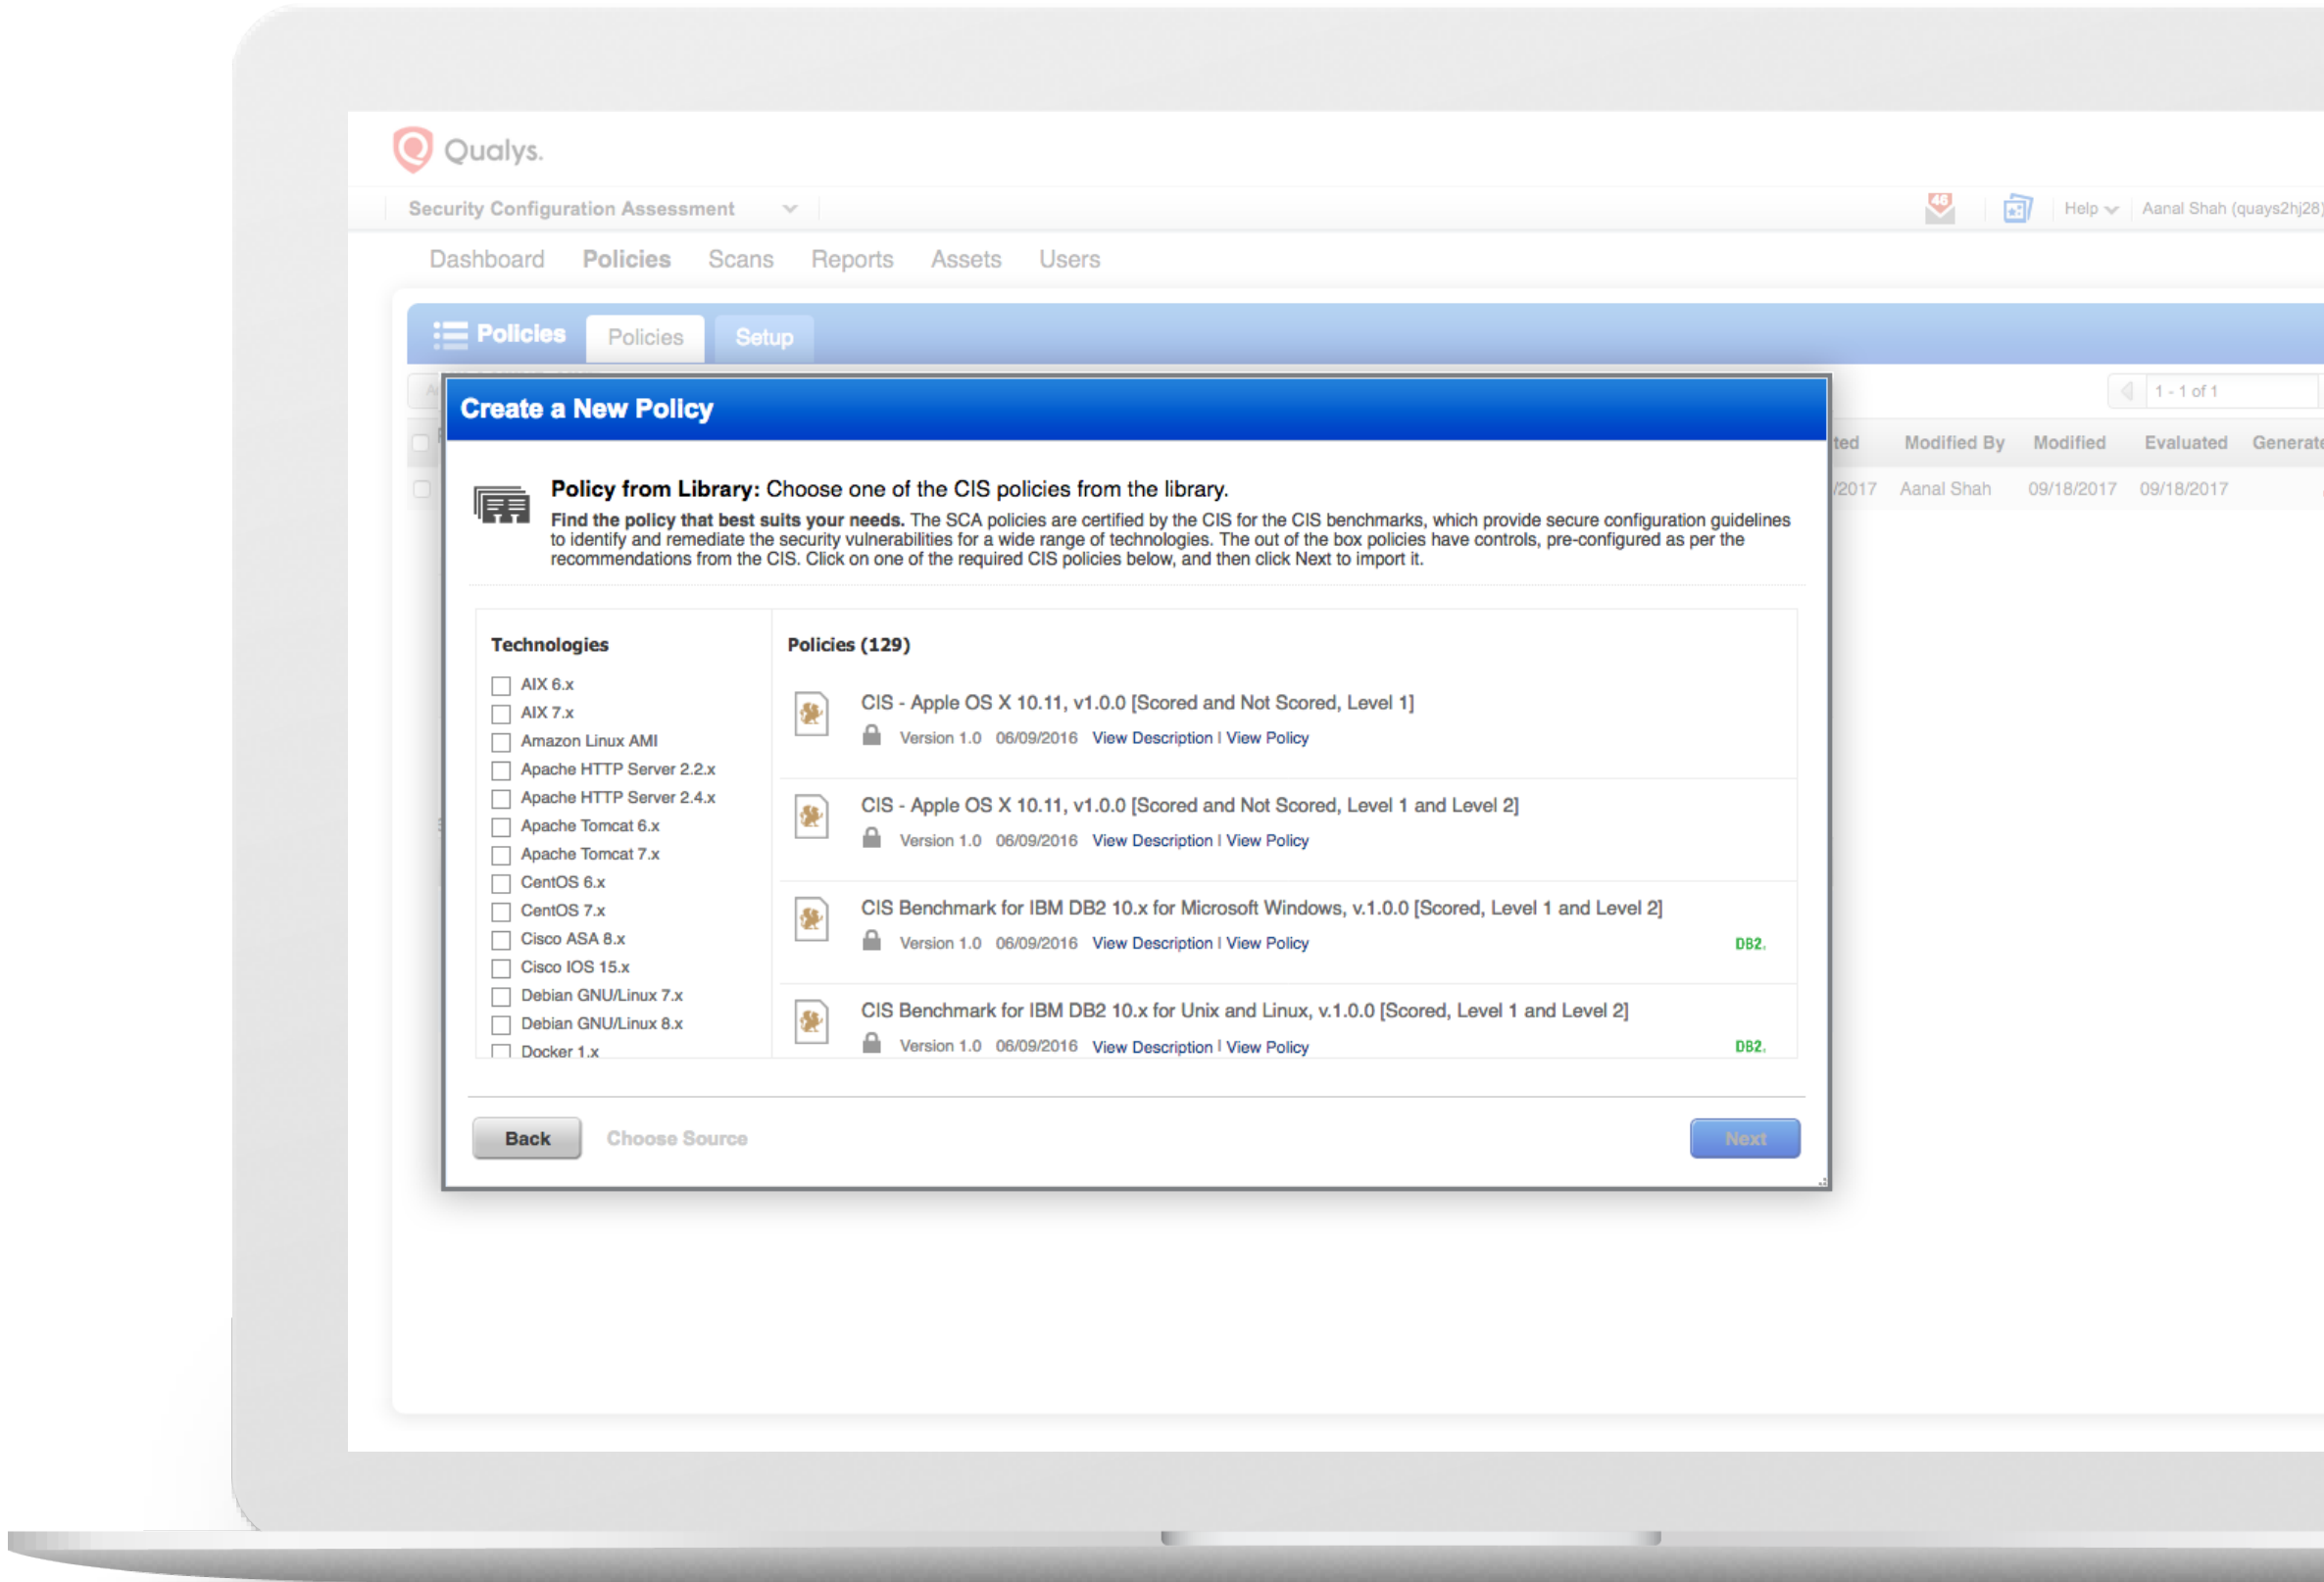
Qualys.

Security Configuration Assessment

48

Help

Aanal Shah (quays2hj28)

Dashboard Policies Scans Reports Assets Users

Policies Policies Setup

1 - 1 of 1

ted Modified By Modified Evaluated Generate

/2017 Aanal Shah 09/18/2017 09/18/2017

Create a New Policy

Policy from Library: Choose one of the CIS policies from the library.

Find the policy that best suits your needs. The SCA policies are certified by the CIS for the CIS benchmarks, which provide secure configuration guidelines to identify and remediate the security vulnerabilities for a wide range of technologies. The out of the box policies have controls, pre-configured as per the recommendations from the CIS. Click on one of the required CIS policies below, and then click Next to import it.

Technologies

AIX 6.x
AIX 7.x
Amazon Linux AMI
Apache HTTP Server 2.2.x
Apache HTTP Server 2.4.x
Apache Tomcat 6.x
Apache Tomcat 7.x
CentOS 6.x
CentOS 7.x
Cisco ASA 8.x
Cisco IOS 15.x
Debian GNU/Linux 7.x
Debian GNU/Linux 8.x
Docker 1.x

Policies (129)

CIS - Apple OS X 10.11, v1.0.0 [Scored and Not Scored, Level 1]
Version 1.0 06/09/2016 View Description | View Policy

CIS - Apple OS X 10.11, v1.0.0 [Scored and Not Scored, Level 1 and Level 2]
Version 1.0 06/09/2016 View Description | View Policy

CIS Benchmark for IBM DB2 10.x for Microsoft Windows, v.1.0.0 [Scored, Level 1 and Level 2]
Version 1.0 06/09/2016 View Description | View Policy DB2.

CIS Benchmark for IBM DB2 10.x for Unix and Linux, v.1.0.0 [Scored, Level 1 and Level 2]
Version 1.0 06/09/2016 View Description | View Policy DB2.

Back Choose Source Next